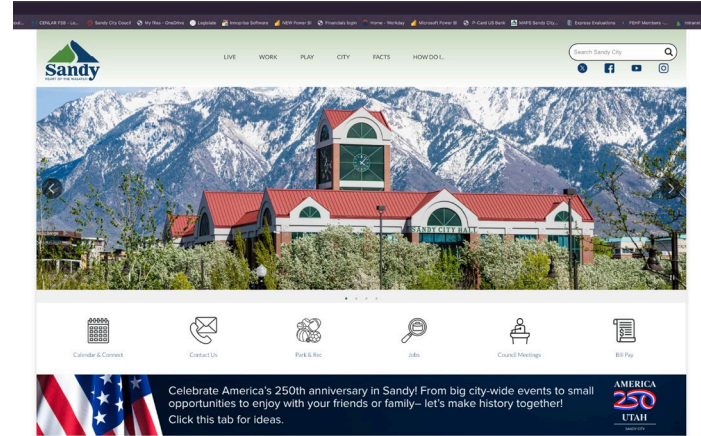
ool... CENLAR FSB - Lo... Sandy City Coucil My files - OneDrive Logiixlate Enterprise Software NEW Power BI Financials login Home - Workday Microsoft Power BI P-Card US Bank MAPS Sandy City... Express Evaluations PEHP Members -... Intranet

Sandy
HEART OF THE MOUNTAINS

LIVE WORK PLAY CITY FACTS HOW DO I...

Search Sandy City

SANDY CITY HALL

Calendar & Connect
Contact Us
Park & Rec
Jobs
Council Meetings
Bill Pay

Celebrate America's 250th anniversary in Sandy! From big city-wide events to small opportunities to enjoy with your friends or family– let's make history together!
Click this tab for ideas.

AMERICA
250
UTAH
SANDY CITY